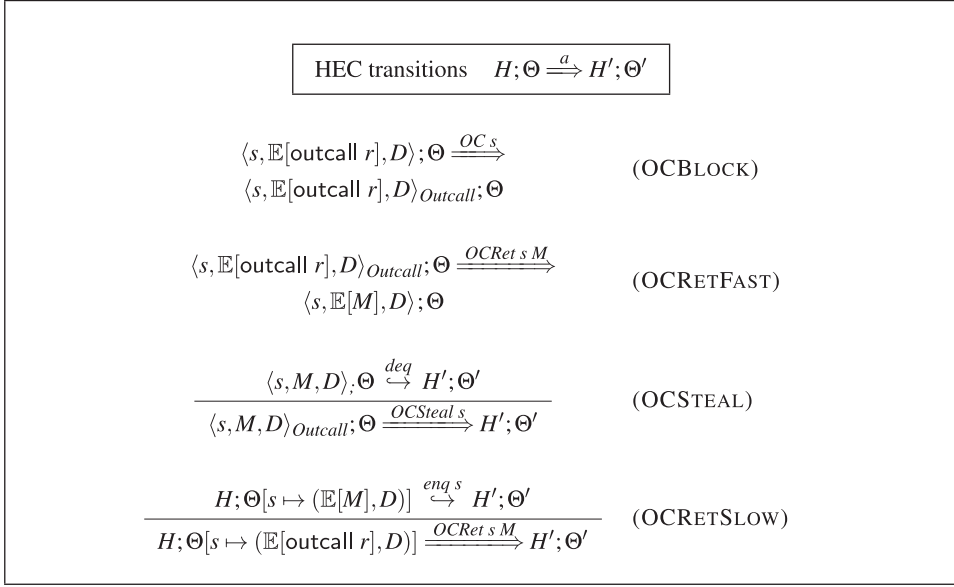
HEC transitions $H;\Theta \xRightarrow{a} H';\Theta'$

$\langle s, \mathbb{E}[\mathsf{outcall}\ r], D\rangle;\Theta \xRightarrow{OC\ s}$
$\langle s, \mathbb{E}[\mathsf{outcall}\ r], D\rangle_{Outcall};\Theta$ (OCBLOCK)

$\langle s, \mathbb{E}[\mathsf{outcall}\ r], D\rangle_{Outcall};\Theta \xRightarrow{OCRet\ s\ M}$
$\langle s, \mathbb{E}[M], D\rangle;\Theta$ (OCRETFAST)

$\frac{\langle s, M, D\rangle;\Theta \overset{deq}{\hookrightarrow} H';\Theta'}{\langle s, M, D\rangle_{Outcall};\Theta \xRightarrow{OCSteal\ s} H';\Theta'}$ (OCSTEAL)

$\frac{H;\Theta[s \mapsto (\mathbb{E}[M], D)] \overset{enq\ s}{\hookrightarrow} H';\Theta'}{H;\Theta[s \mapsto (\mathbb{E}[\mathsf{outcall}\ r], D)] \xRightarrow{OCRet\ s\ M} H';\Theta'}$ (OCRETSLOW)